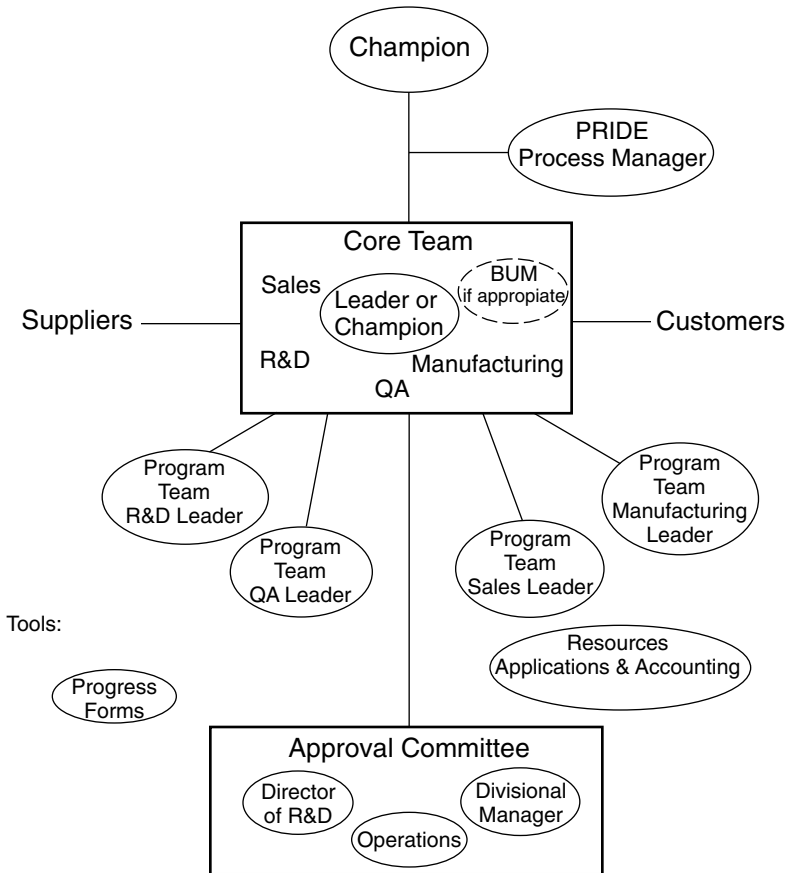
Champion

PRIDE
Process Manager

Core Team

Sales

Leader or
Champion

BUM
if appropiate

Suppliers

Customers

R&D

Manufacturing

QA

Program
Team
R&D Leader

Program
Team
QA Leader

Program
Team
Sales Leader

Program
Team
Manufacturing
Leader

Tools:

Resources
Applications & Accounting

Progress
Forms

Approval Committee

Director
of R&D

Operations

Divisional
Manager